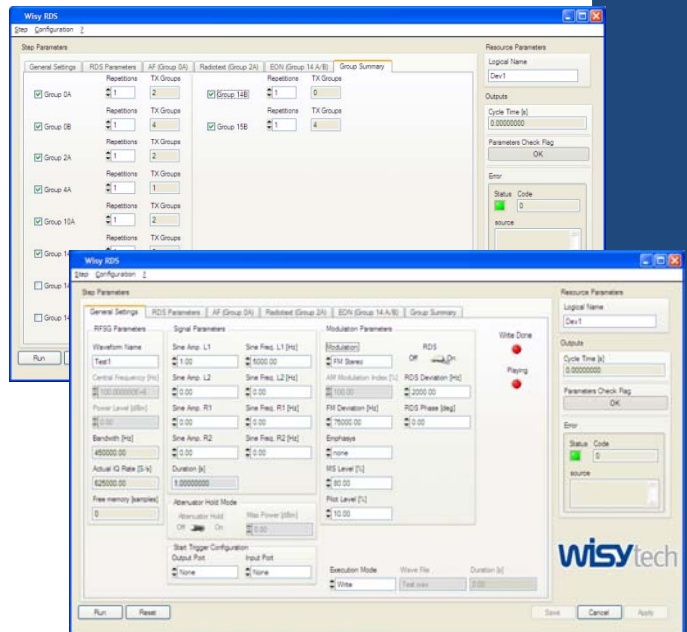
Wisy RDS
Step Configuration ?

Step Parameters

General Settings | RDS Parameters | AF (Group 0A) | Radiotext (Group 2A) | EON (Group 14 A/B) | Group Summary

Group 0A
Repetitions 1
TX Groups 2

Group 0B
Repetitions 1
TX Groups 4

Group 2A
Repetitions 1
TX Groups 2

Group 4A
Repetitions 1
TX Groups 1

Group 10A
Repetitions 1
TX Groups 2

Group 14
Repetitions
TX Groups

Group 14

Group 14

Group 14B
Repetitions 1
TX Groups 0

Group 15B
Repetitions 1
TX Groups 4

Run

Resource Parameters
Logical Name
Dev1
Outputs
Cycle Time [s]
0.00000000
Parameters Check Flag
OK
Error
Status Code
0
source

Wisy RDS
Step Configuration ?

Step Parameters

General Settings | RDS Parameters | AF (Group 0A) | Radiotext (Group 2A) | EON (Group 14 A/B) | Group Summary

RFSG Parameters
Waveform Name
Test1
Central Frequency [Hz]
100.000000E+6
Power Level [dBm]
0.00
Bandwidth [Hz]
450000.00
Actual IQ Rate [S/s]
625000.00
Free memory [samples]
0

Signal Parameters
Sine Amp. L1
1.00
Sine Freq. L1 [Hz]
6000.00
Sine Amp. L2
0.00
Sine Freq. L2 [Hz]
0.00
Sine Amp. R1
0.00
Sine Freq. R1 [Hz]
0.00
Sine Amp. R2
0.00
Sine Freq. R2 [Hz]
0.00
Duration [s]
1.00000000

Attenuator Hold Mode
Attenuator Hold
Off On
Max Power [dBm]
0.00

Start Trigger Configuration
Output Port
None
Input Port
None

Modulation Parameters
Modulation
FM Stereo
RDS
Off On
AM Modulation Index [%]
100.00
RDS Deviation [Hz]
2000.00
FM Deviation [Hz]
75000.00
RDS Phase [deg]
0.00
Emphasys
none
MS Level [%]
80.00
Pilot Level [%]
10.00

Write Done
Playing

Execution Mode
Write
Wave File
Test.wav
Duration [s]
0.00

Resource Parameters
Logical Name
Dev1
Outputs
Cycle Time [s]
0.00000000
Parameters Check Flag
OK
Error
Status Code
0
source

wisytech

Run Reset
Save Cancel Apply